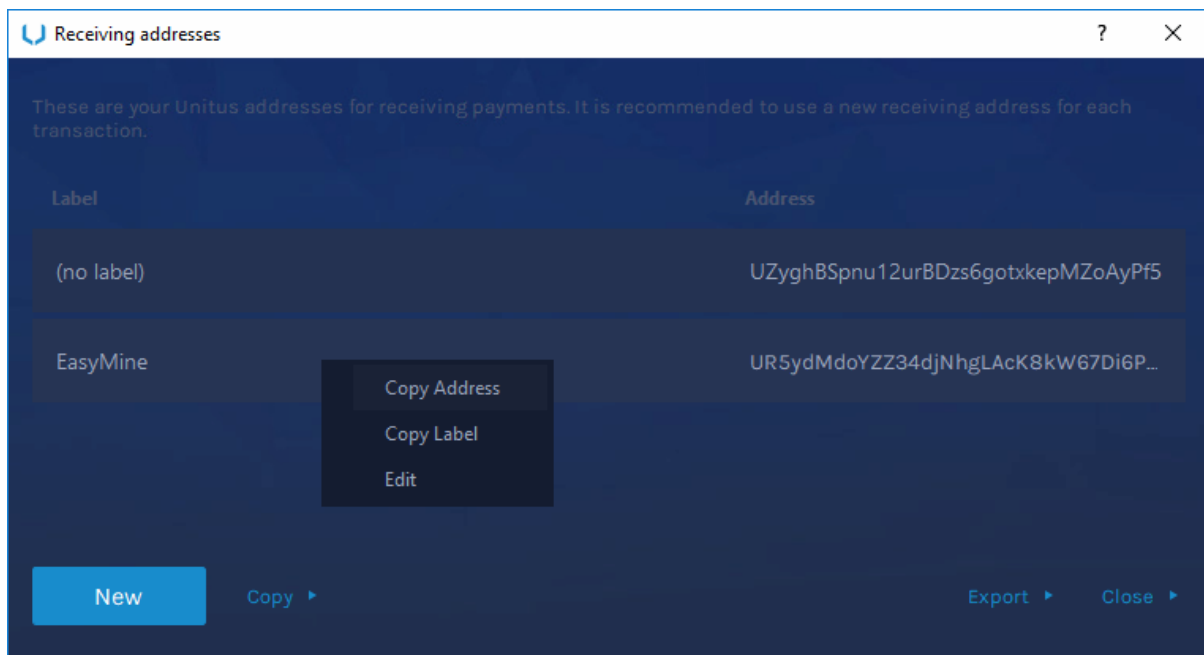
Receiving addresses

?

These are your Unitus addresses for receiving payments. It is recommended to use a new receiving address for each transaction.

| Label | Address |
|---|---|
| (no label) | UZyghBSpnu12urBDzs6gotxkepMZoAyPf5 |
| EasyMine | UR5ydMdoYZZ34djNhgLAcK8kW67Di6P... |

Copy Address
Copy Label
Edit

New
Copy
Export
Close